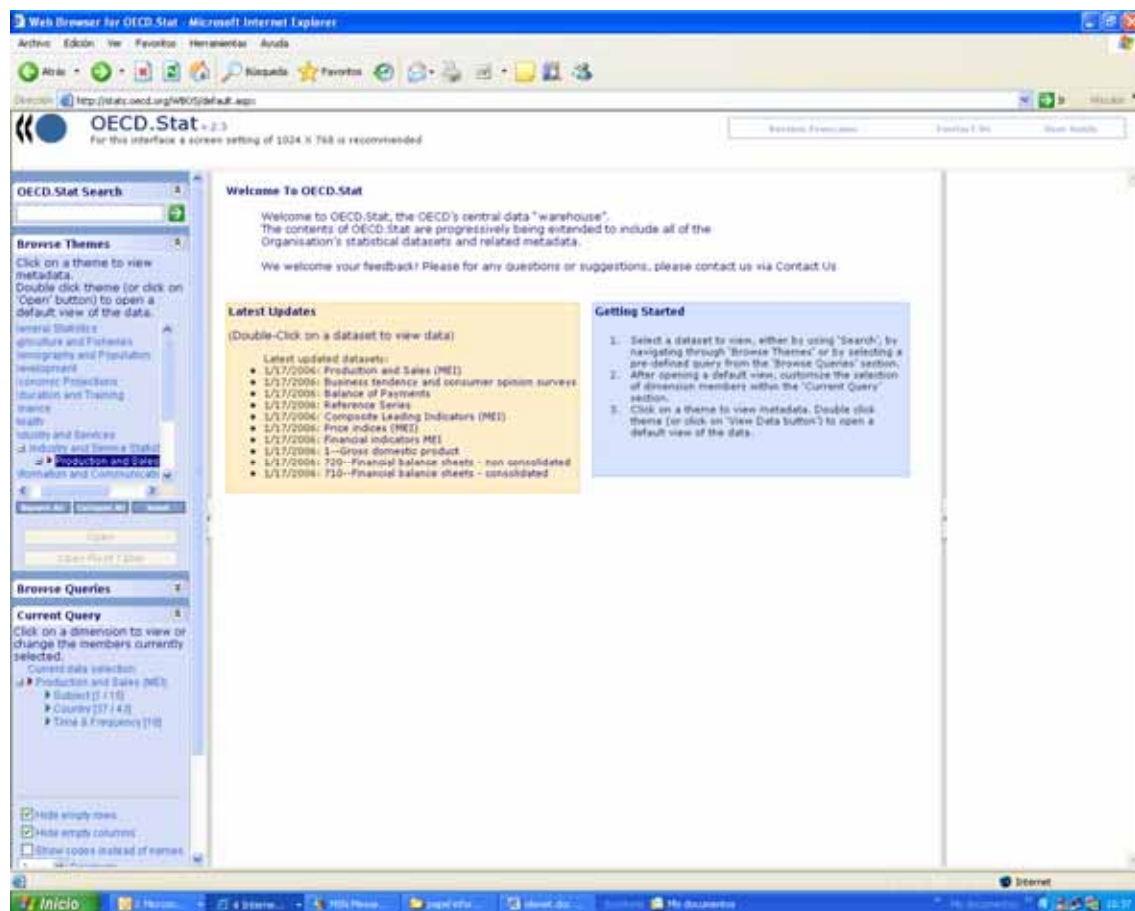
Web Browser for OECD.Stat - Microsoft Internet Explorer

Archivo Edición Ver Favoritos Herramientas Ayuda

Atrás Búsqueda Favoritos

Dirección http://stats.oecd.org/WBOS/default.aspx

Vínculos

OECD.Stat v 2.3
For this interface a screen setting of 1024 X 768 is recommended

Version Française Contact Us User Guide

OECD.Stat Search

Browse Themes

Click on a theme to view metadata.
Double click theme (or click on 'Open' button) to open a default view of the data.

General Statistics
Agriculture and Fisheries
Demography and Population
Development
Economic Projections
Education and Training
Finance
Health
Industry and Services
Industry and Service Statist
Production and Sales
Information and Communicatio

Expand All Collapse All Reset

Open
Open Pivot Table

Browse Queries

Current Query

Click on a dimension to view or change the members currently selected.

Current data selection
Production and Sales (MEI)
Subject [1 / 15]
Country [37 / 43]
Time & Frequency [10]

Hide empty rows
Hide empty columns
Show codes instead of names

Welcome To OECD.Stat

Welcome to OECD.Stat, the OECD's central data "warehouse".
The contents of OECD.Stat are progressively being extended to include all of the Organisation's statistical datasets and related metadata.

We welcome your feedback! Please for any questions or suggestions, please contact us via Contact Us

Latest Updates

(Double-Click on a dataset to view data)

Latest updated datasets:
• 1/17/2006: Production and Sales (MEI)
• 1/17/2006: Business tendency and consumer opinion surveys
• 1/17/2006: Balance of Payments
• 1/17/2006: Reference Series
• 1/17/2006: Composite Leading Indicators (MEI)
• 1/17/2006: Price indices (MEI)
• 1/17/2006: Financial indicators MEI
• 1/17/2006: 1--Gross domestic product
• 1/17/2006: 720--Financial balance sheets - non consolidated
• 1/17/2006: 710--Financial balance sheets - consolidated

Getting Started

1. Select a dataset to view, either by using 'Search', by navigating through 'Browse Themes' or by selecting a pre-defined query from the 'Browse Queries' section.
2. After opening a default view, customize the selection of dimension members within the 'Current Query' section.
3. Click on a theme to view metadata. Double click theme (or click on 'View Data button') to open a default view of the data.

Internet

Inicio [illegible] Mis documentos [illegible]